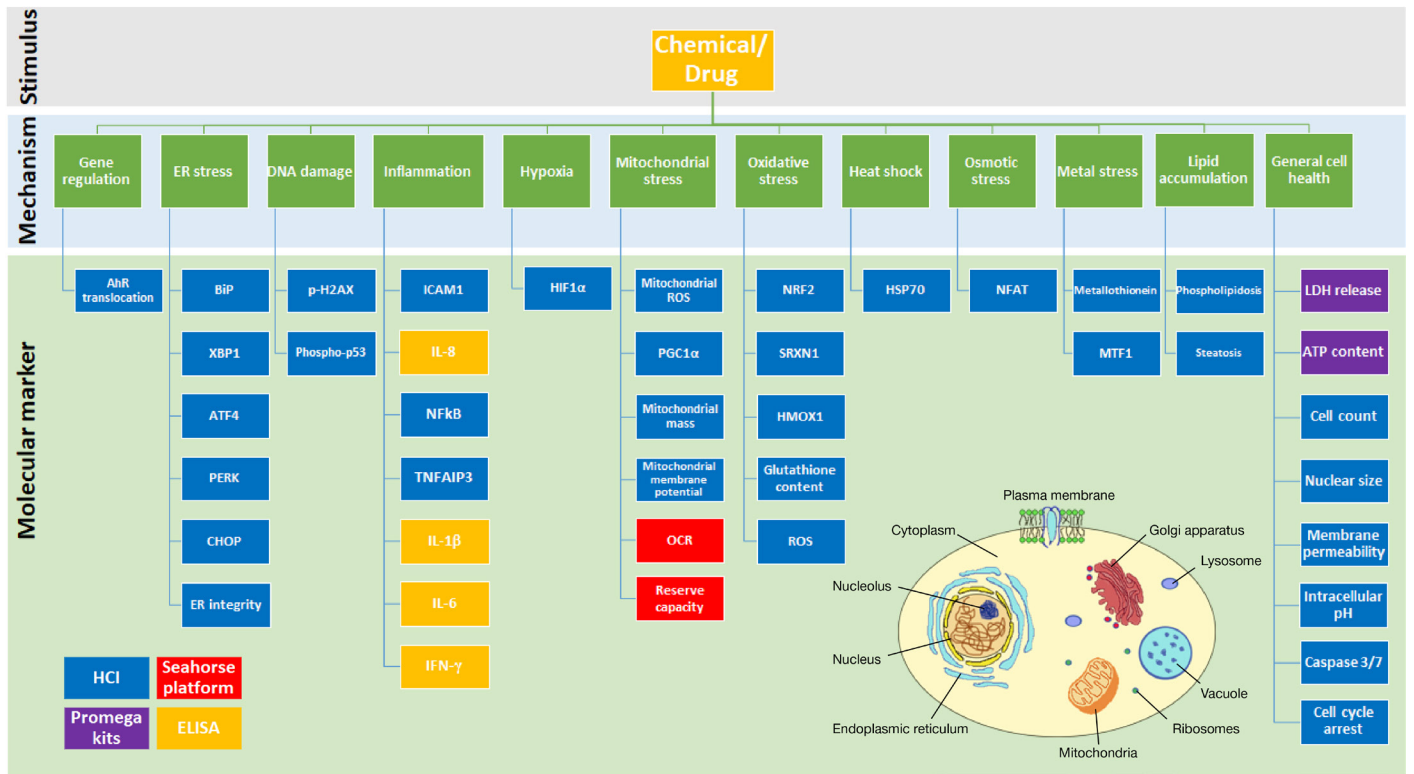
Stimulus

Chemical/ Drug

Mechanism

Gene regulation
ER stress
DNA damage
Inflammation
Hypoxia
Mitochondrial stress
Oxidative stress
Heat shock
Osmotic stress
Metal stress
Lipid accumulation
General cell health

Molecular marker

AhR translocation

BiP
XBP1
ATF4
PERK
CHOP
ER integrity

p-H2AX
Phospho-p53

ICAM1
IL-8
NFkB
TNFAIP3
IL-1β
IL-6
IFN-γ

HIF1α

Mitochondrial ROS
PGC1α
Mitochondrial mass
Mitochondrial membrane potential
OCR
Reserve capacity

NRF2
SRXN1
HMOX1
Glutathione content
ROS

HSP70

NFAT

Metallothionein
MTF1

Phospholipidosis
Steatosis

LDH release
ATP content
Cell count
Nuclear size
Membrane permeability
Intracellular pH
Caspase 3/7
Cell cycle arrest

Plasma membrane
Cytoplasm
Golgi apparatus
Lysosome
Nucleolus
Nucleus
Vacuole
Ribosomes
Endoplasmic reticulum
Mitochondria

HCI
Seahorse platform
Promega kits
ELISA